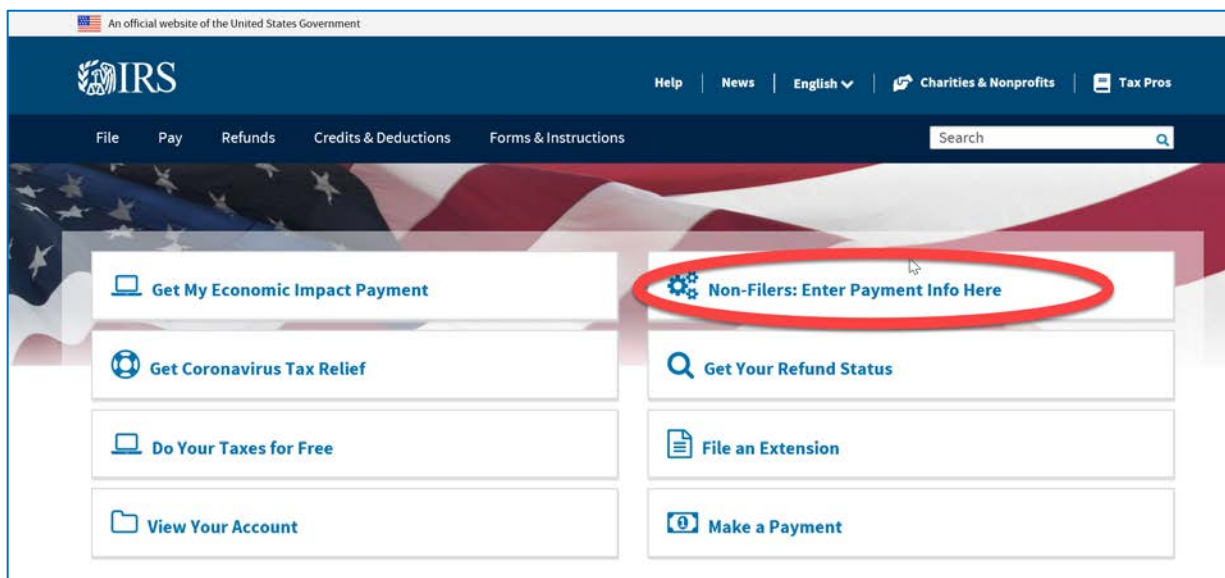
An official website of the United States Government

IRS

Help | News | English | Charities & Nonprofits | Tax Pros

File Pay Refunds Credits & Deductions Forms & Instructions

Search

Get My Economic Impact Payment

Non-Filers: Enter Payment Info Here

Get Coronavirus Tax Relief

Get Your Refund Status

Do Your Taxes for Free

File an Extension

View Your Account

Make a Payment